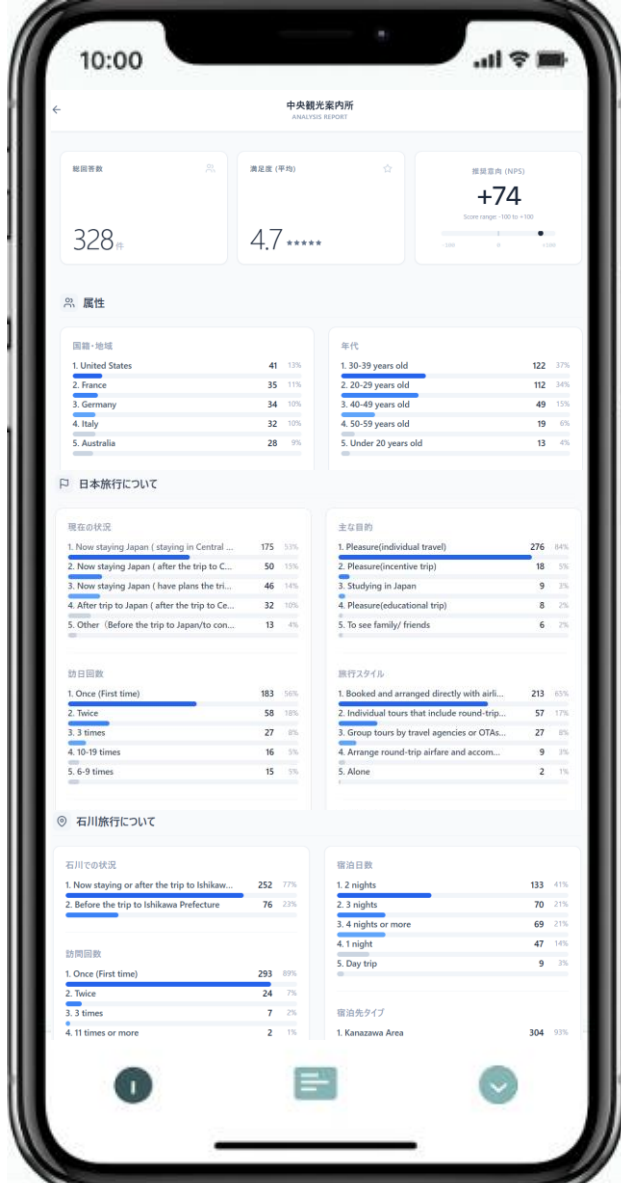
10:00

←

中央観光案内所
ANALYSIS REPORT

総回答数

328件

満足度 (平均)

4.7 ★★★★★

推奨意向 (NPS)

+74

Score range: -100 to +100

-100 0 +100

属性

国籍・地域

| | | |
|---|---|---|
| 1. United States | 41 | 13% |
| 2. France | 35 | 11% |
| 3. Germany | 34 | 10% |
| 4. Italy | 32 | 10% |
| 5. Australia | 28 | 9% |

年代

| | | |
|---|---|---|
| 1. 30-39 years old | 122 | 37% |
| 2. 20-29 years old | 112 | 34% |
| 3. 40-49 years old | 49 | 15% |
| 4. 50-59 years old | 19 | 6% |
| 5. Under 20 years old | 13 | 4% |

日本旅行について

現在の状況

| | | |
|---|---|---|
| 1. Now staying Japan ( staying in Central ... | 175 | 53% |
| 2. Now staying Japan ( after the trip to C... | 50 | 15% |
| 3. Now staying Japan ( have plans the tri... | 46 | 14% |
| 4. After trip to Japan ( after the trip to Ce... | 32 | 10% |
| 5. Other（Before the trip to Japan/to con... | 13 | 4% |

主な目的

| | | |
|---|---|---|
| 1. Pleasure(individual travel) | 276 | 84% |
| 2. Pleasure(incentive trip) | 18 | 5% |
| 3. Studying in Japan | 9 | 3% |
| 4. Pleasure(educational trip) | 8 | 2% |
| 5. To see family/ friends | 6 | 2% |

訪日回数

| | | |
|---|---|---|
| 1. Once (First time) | 183 | 56% |
| 2. Twice | 58 | 18% |
| 3. 3 times | 27 | 8% |
| 4. 10-19 times | 16 | 5% |
| 5. 6-9 times | 15 | 5% |

旅行スタイル

| | | |
|---|---|---|
| 1. Booked and arranged directly with airli... | 213 | 65% |
| 2. Individual tours that include round-trip... | 57 | 17% |
| 3. Group tours by travel agencies or OTAs... | 27 | 8% |
| 4. Arrange round-trip airfare and accom... | 9 | 3% |
| 5. Alone | 2 | 1% |

石川旅行について

石川での状況

| | | |
|---|---|---|
| 1. Now staying or after the trip to Ishikaw... | 252 | 77% |
| 2. Before the trip to Ishikawa Prefecture | 76 | 23% |

訪問回数

| | | |
|---|---|---|
| 1. Once (First time) | 293 | 89% |
| 2. Twice | 24 | 7% |
| 3. 3 times | 7 | 2% |
| 4. 11 times or more | 2 | 1% |

宿泊日数

| | | |
|---|---|---|
| 1. 2 nights | 133 | 41% |
| 2. 3 nights | 70 | 21% |
| 3. 4 nights or more | 69 | 21% |
| 4. 1 night | 47 | 14% |
| 5. Day trip | 9 | 3% |

宿泊先タイプ

| | | |
|---|---|---|
| 1. Kanazawa Area | 304 | 93% |